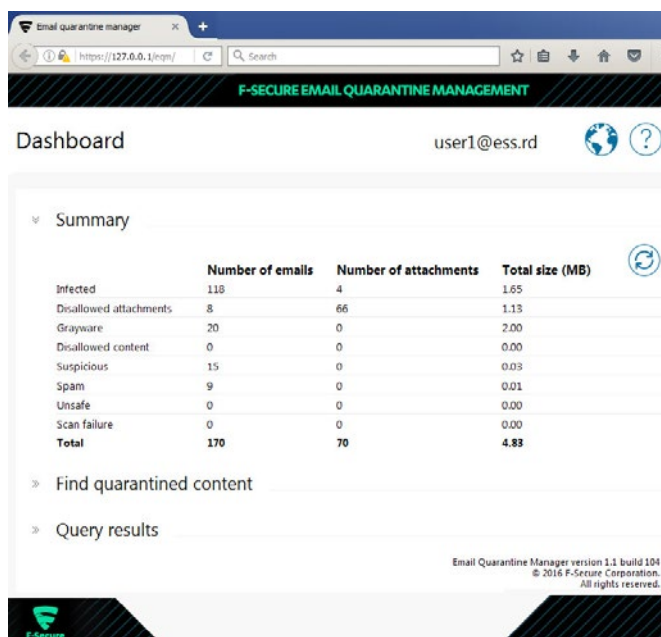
Email quarantine manager ×

https://127.0.0.1/eqm/

Search

F-SECURE EMAIL QUARANTINE MANAGEMENT

Dashboard

user1@ess.rd

Summary

| | Number of emails | Number of attachments | Total size (MB) |
|---|---|---|---|
| Infected | 118 | 4 | 1.65 |
| Disallowed attachments | 8 | 66 | 1.13 |
| Grayware | 20 | 0 | 2.00 |
| Disallowed content | 0 | 0 | 0.00 |
| Suspicious | 15 | 0 | 0.03 |
| Spam | 9 | 0 | 0.01 |
| Unsafe | 0 | 0 | 0.00 |
| Scan failure | 0 | 0 | 0.00 |
| Total | 170 | 70 | 4.83 |

Find quarantined content

Query results

Email Quarantine Manager version 1.1 build 104
© 2016 F-Secure Corporation.
All rights reserved.

F-Secure